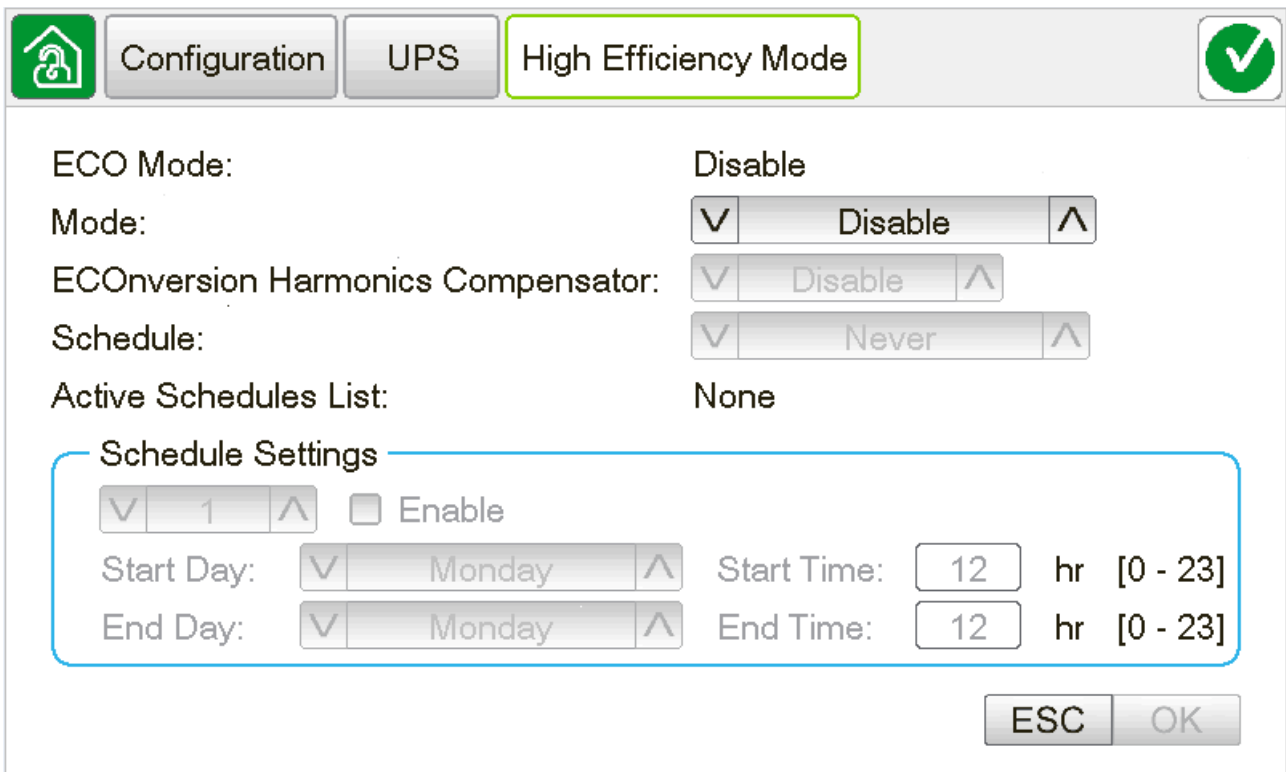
Configuration | UPS | High Efficiency Mode

ECO Mode: Disable

Mode: V Disable Λ

ECOnversion Harmonics Compensator: V Disable Λ

Schedule: V Never Λ

Active Schedules List: None

Schedule Settings

V 1 Λ Enable

Start Day: V Monday Λ Start Time: 12 hr [0 - 23]

End Day: V Monday Λ End Time: 12 hr [0 - 23]

ESC OK